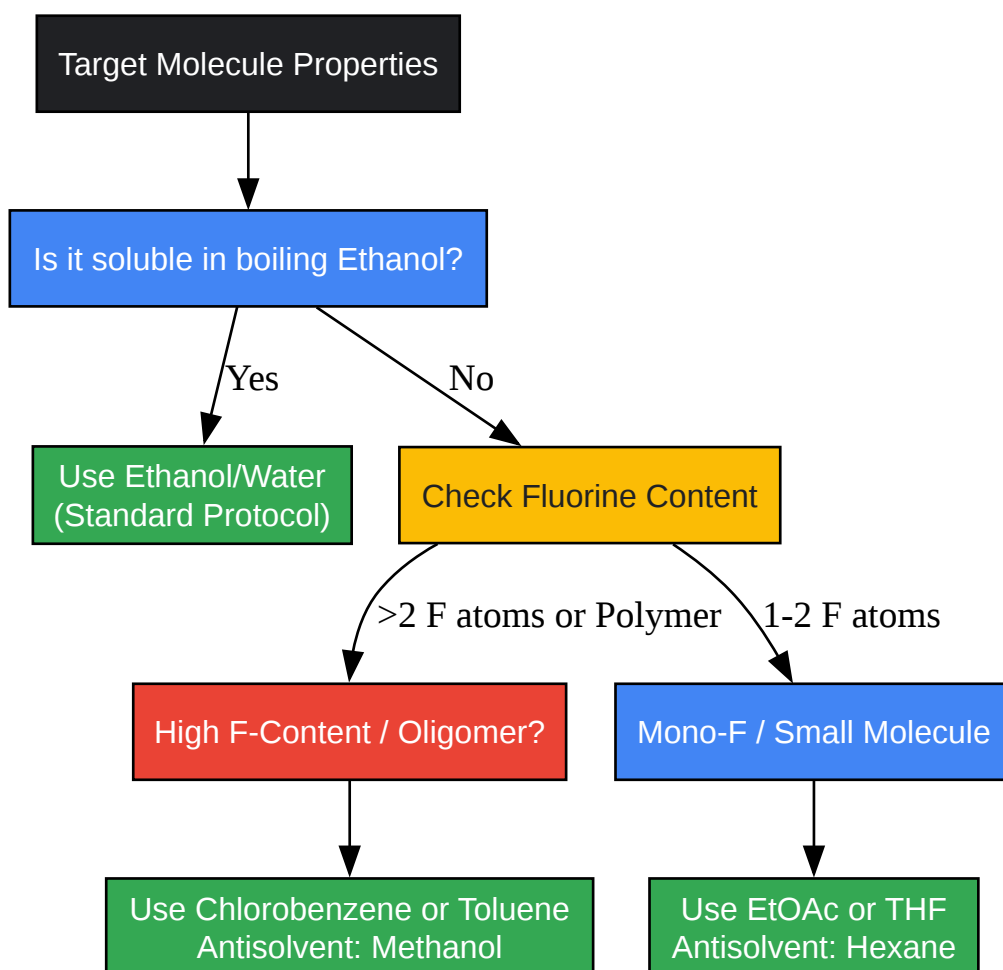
Target Molecule Properties

Is it soluble in boiling Ethanol?

Yes

No

Use Ethanol/Water (Standard Protocol)

Check Fluorine Content

>2 F atoms or Polymer

1-2 F atoms

High F-Content / Oligomer?

Mono-F / Small Molecule

Use Chlorobenzene or Toluene Antisolvent: Methanol

Use EtOAc or THF Antisolvent: Hexane